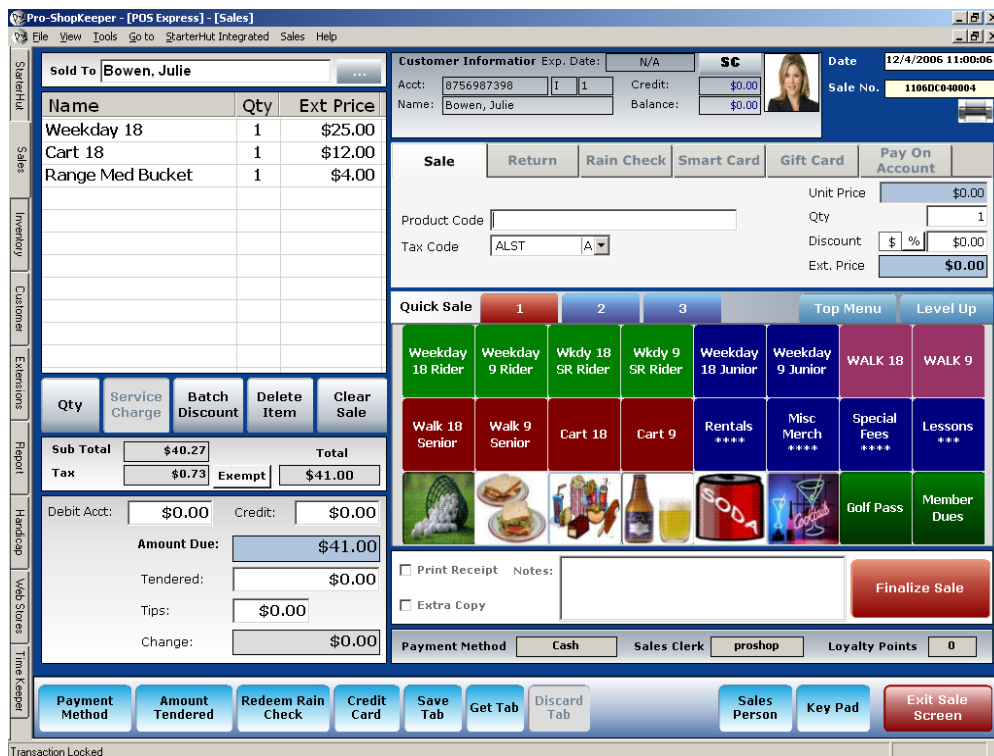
Pro-ShopKeeper - [POS Express] - [Sales]
File View Tools Go to StarterHut Integrated Sales Help

StarterHut
Sales
Inventory
Customer
Extensions
Report
Handicap
Web Stores
Time Keeper

Sold To Bowen, Julie ...

| Name | Qty | Ext Price |
|---|---|---|
| Weekday 18 | 1 | \$25.00 |
| Cart 18 | 1 | \$12.00 |
| Range Med Bucket | 1 | \$4.00 |

Qty | Service Charge | Batch Discount | Delete Item | Clear Sale

Sub Total \$40.27 Total
Tax \$0.73 Exempt \$41.00

Debit Acct: \$0.00 Credit: \$0.00
Amount Due: \$41.00
Tendered: \$0.00
Tips: \$0.00
Change: \$0.00

Customer Information Exp. Date: N/A SC
Acct: 8756987398 I 1 Credit: \$0.00
Name: Bowen, Julie Balance: \$0.00

Date 12/4/2006 11:00:06
Sale No. 1106DC040004

Sale | Return | Rain Check | Smart Card | Gift Card | Pay On Account

Product Code
Tax Code ALST A
Unit Price \$0.00
Qty 1
Discount \$ % \$0.00
Ext. Price \$0.00

Quick Sale 1 2 3 Top Menu Level Up

Weekday 18 Rider | Weekday 9 Rider | Wkdy 18 SR Rider | Wkdy 9 SR Rider | Weekday 18 Junior | Weekday 9 Junior | WALK 18 | WALK 9
Walk 18 Senior | Walk 9 Senior | Cart 18 | Cart 9 | Rentals **** | Misc Merch **** | Special Fees **** | Lessons ***
SODA Cocktails Golf Pass | Member Dues

Print Receipt Notes:
Extra Copy
Finalize Sale

Payment Method Cash Sales Clerk proshop Loyalty Points 0

Payment Method | Amount Tendered | Redeem Rain Check | Credit Card | Save Tab | Get Tab | Discard Tab | Sales Person | Key Pad | Exit Sale Screen

Transaction Locked